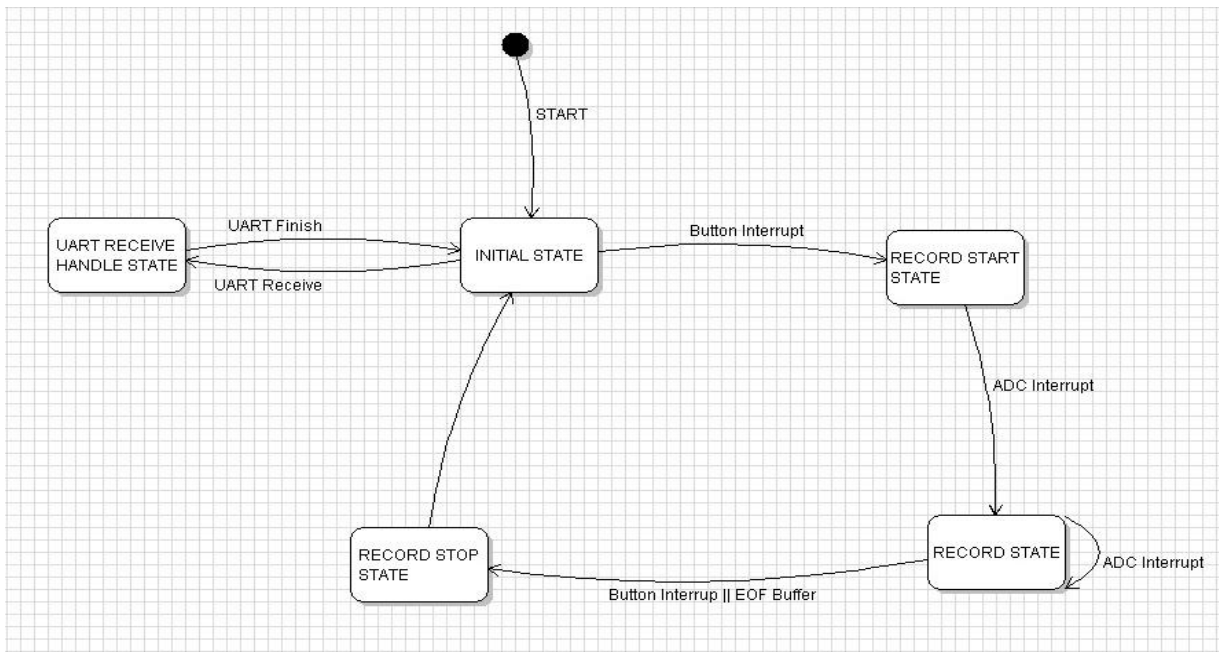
START

UART Finish

UART RECEIVE HANDLE STATE

UART Receive

INITIAL STATE

Button Interrupt

RECORD START STATE

ADC Interrupt

RECORD STATE

ADC Interrupt

Button Interrup || EOF Buffer

RECORD STOP STATE